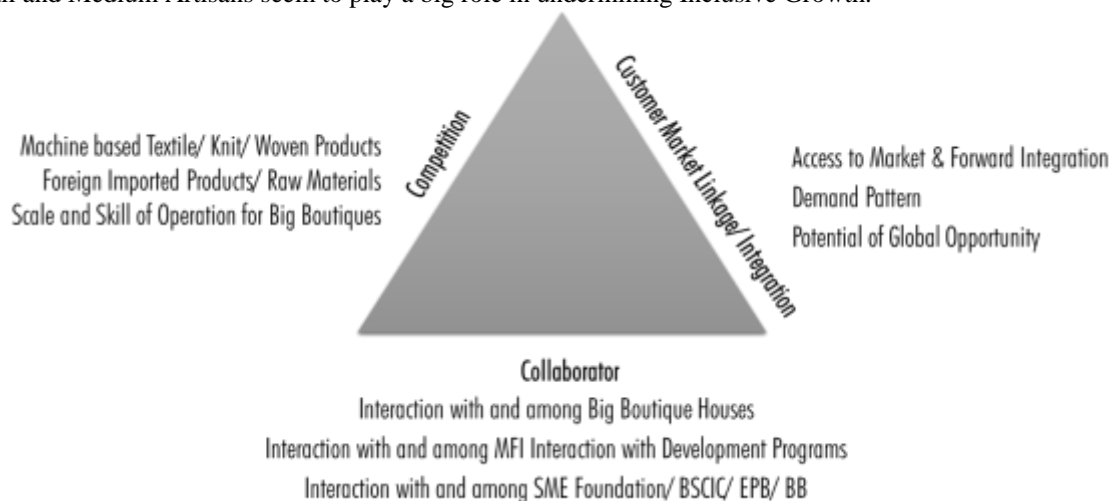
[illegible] and Medium Artisans seem to play a big role in undermining Inclusive Growth.

Machine based Textile/ Knit/ Woven Products
Foreign Imported Products/ Raw Materials
Scale and Skill of Operation for Big Boutiques

Competition

Customer Market Linkage/ Integration

Access to Market & Forward Integration
Demand Pattern
Potential of Global Opportunity

Collaborator
Interaction with and among Big Boutique Houses
Interaction with and among MFI Interaction with Development Programs
Interaction with and among SME Foundation/ BSCIC/ EPB/ BB